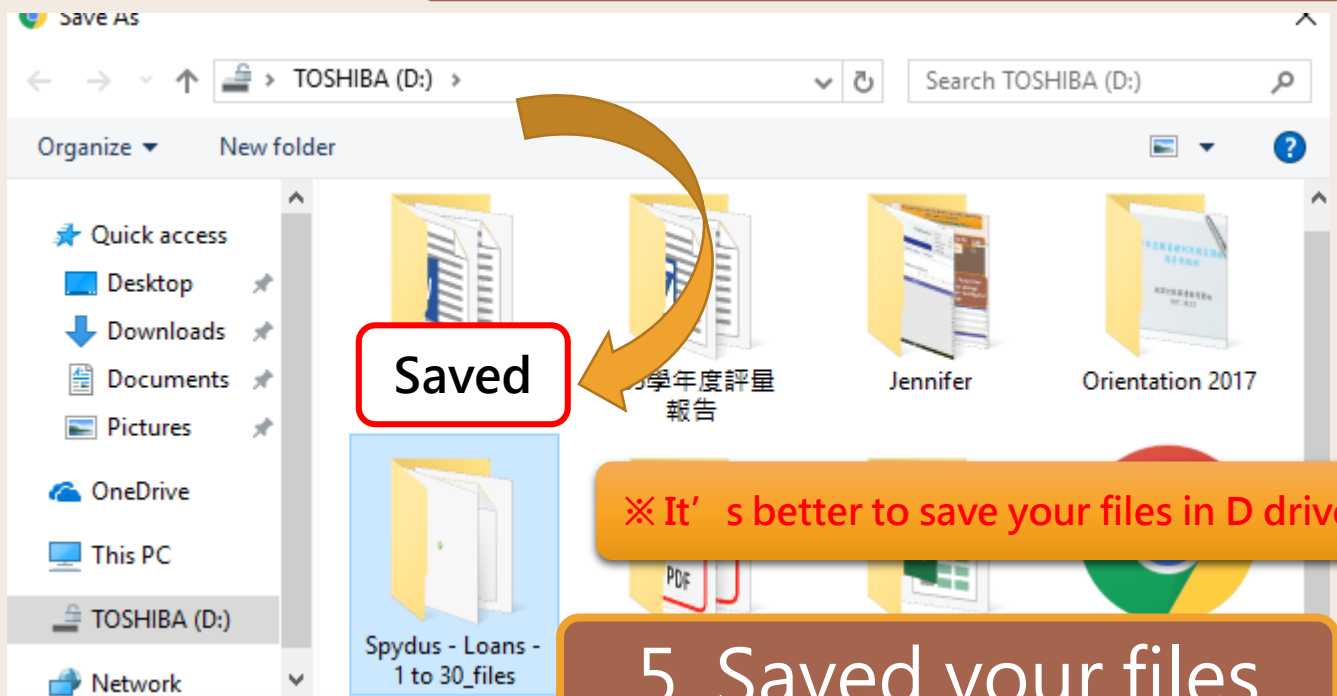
Save As

TOSHIBA (D:)

Search TOSHIBA (D:)

Organize ▾

New folder

Quick access

Desktop

Downloads

Documents

Pictures

OneDrive

This PC

TOSHIBA (D:)

Network

Saved

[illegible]學年度評量報告

Jennifer

Orientation 2017

Spydus - Loans - 1 to 30_files

PDF

※ It’s better to save your files in D drive

5. Saved your files